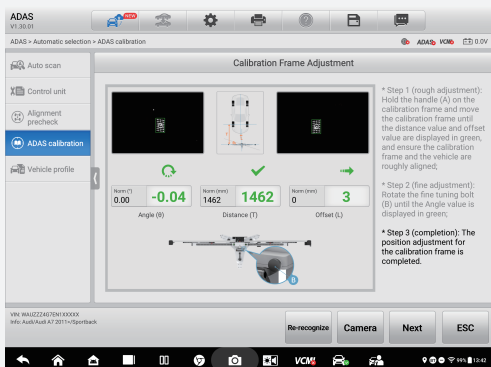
ADAS
V1.30.01

NEW

ADAS > Automatic selection > ADAS calibration

ADAS VCM 0.0V

Auto scan

Control unit

Alignment precheck

ADAS calibration

Vehicle profile

Calibration Frame Adjustment

Norm (°)
0.00
-0.04
Angle (θ)

Norm (mm)
1462
1462
Distance (T)

Norm (mm)
0
3
Offset (L)

* Step 1 (rough adjustment): Hold the handle (A) on the calibration frame and move the calibration frame until the distance value and offset value are displayed in green, and ensure the calibration frame and the vehicle are roughly aligned;

* Step 2 (fine adjustment): Rotate the fine tuning bolt (B) until the Angle value is displayed in green;

* Step 3 (completion): The position adjustment for the calibration frame is completed.

VIN: WAUZZZ4G7EN1XXXXX
Info: Audi/Audi A7 2011+/Sportback

Re-recognize

Camera

Next

ESC

VCM

99% 12:42